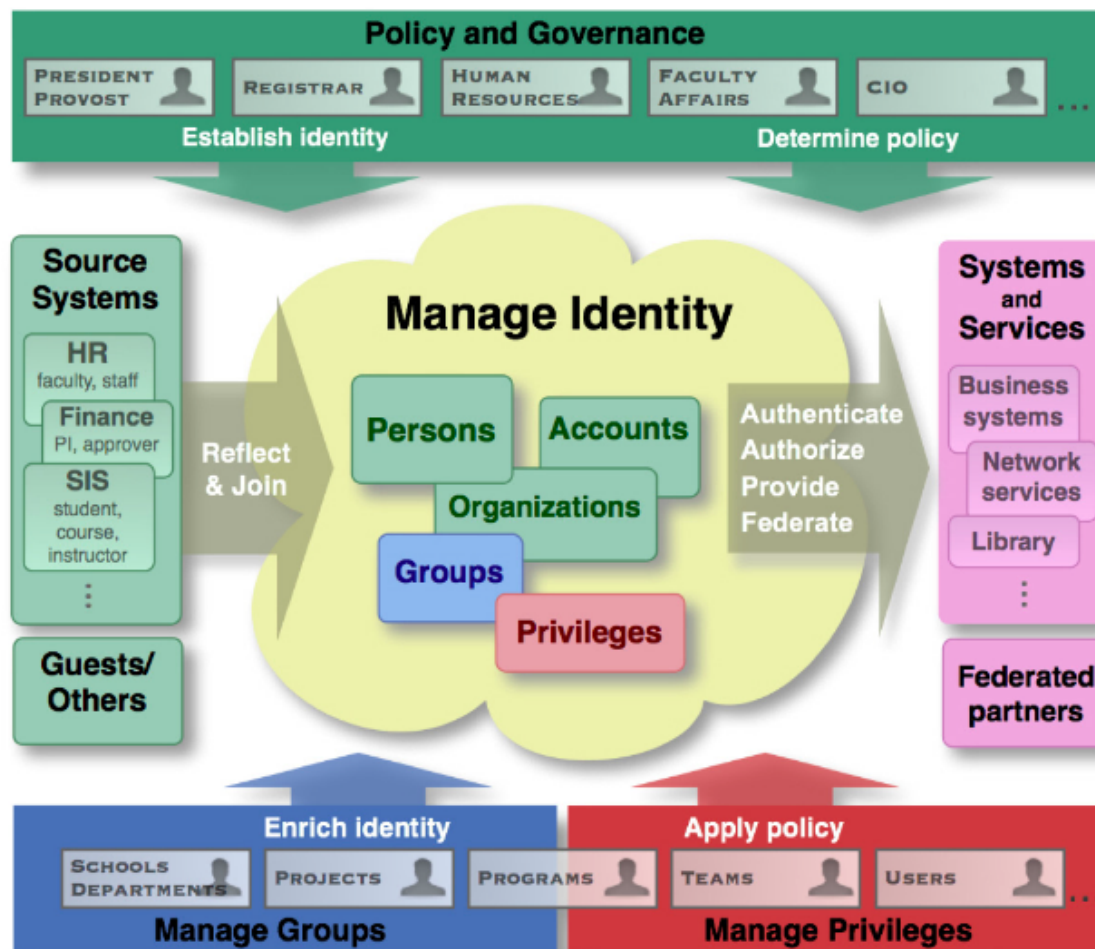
Policy and Governance

PRESIDENT PROVOST

REGISTRAR

HUMAN RESOURCES

FACULTY AFFAIRS

CIO

...

Establish identity

Determine policy

Source Systems

HR
faculty, staff

Finance
PI, approver

SIS
student, course, instructor

⋮

Guests/ Others

Reflect & Join

Manage Identity

Persons

Accounts

Organizations

Groups

Privileges

Authenticate
Authorize
Provide
Federate

Systems and Services

Business systems

Network services

Library

⋮

Federated partners

Enrich identity

Apply policy

SCHOOLS DEPARTMENTS

PROJECTS

PROGRAMS

TEAMS

USERS

...

Manage Groups

Manage Privileges